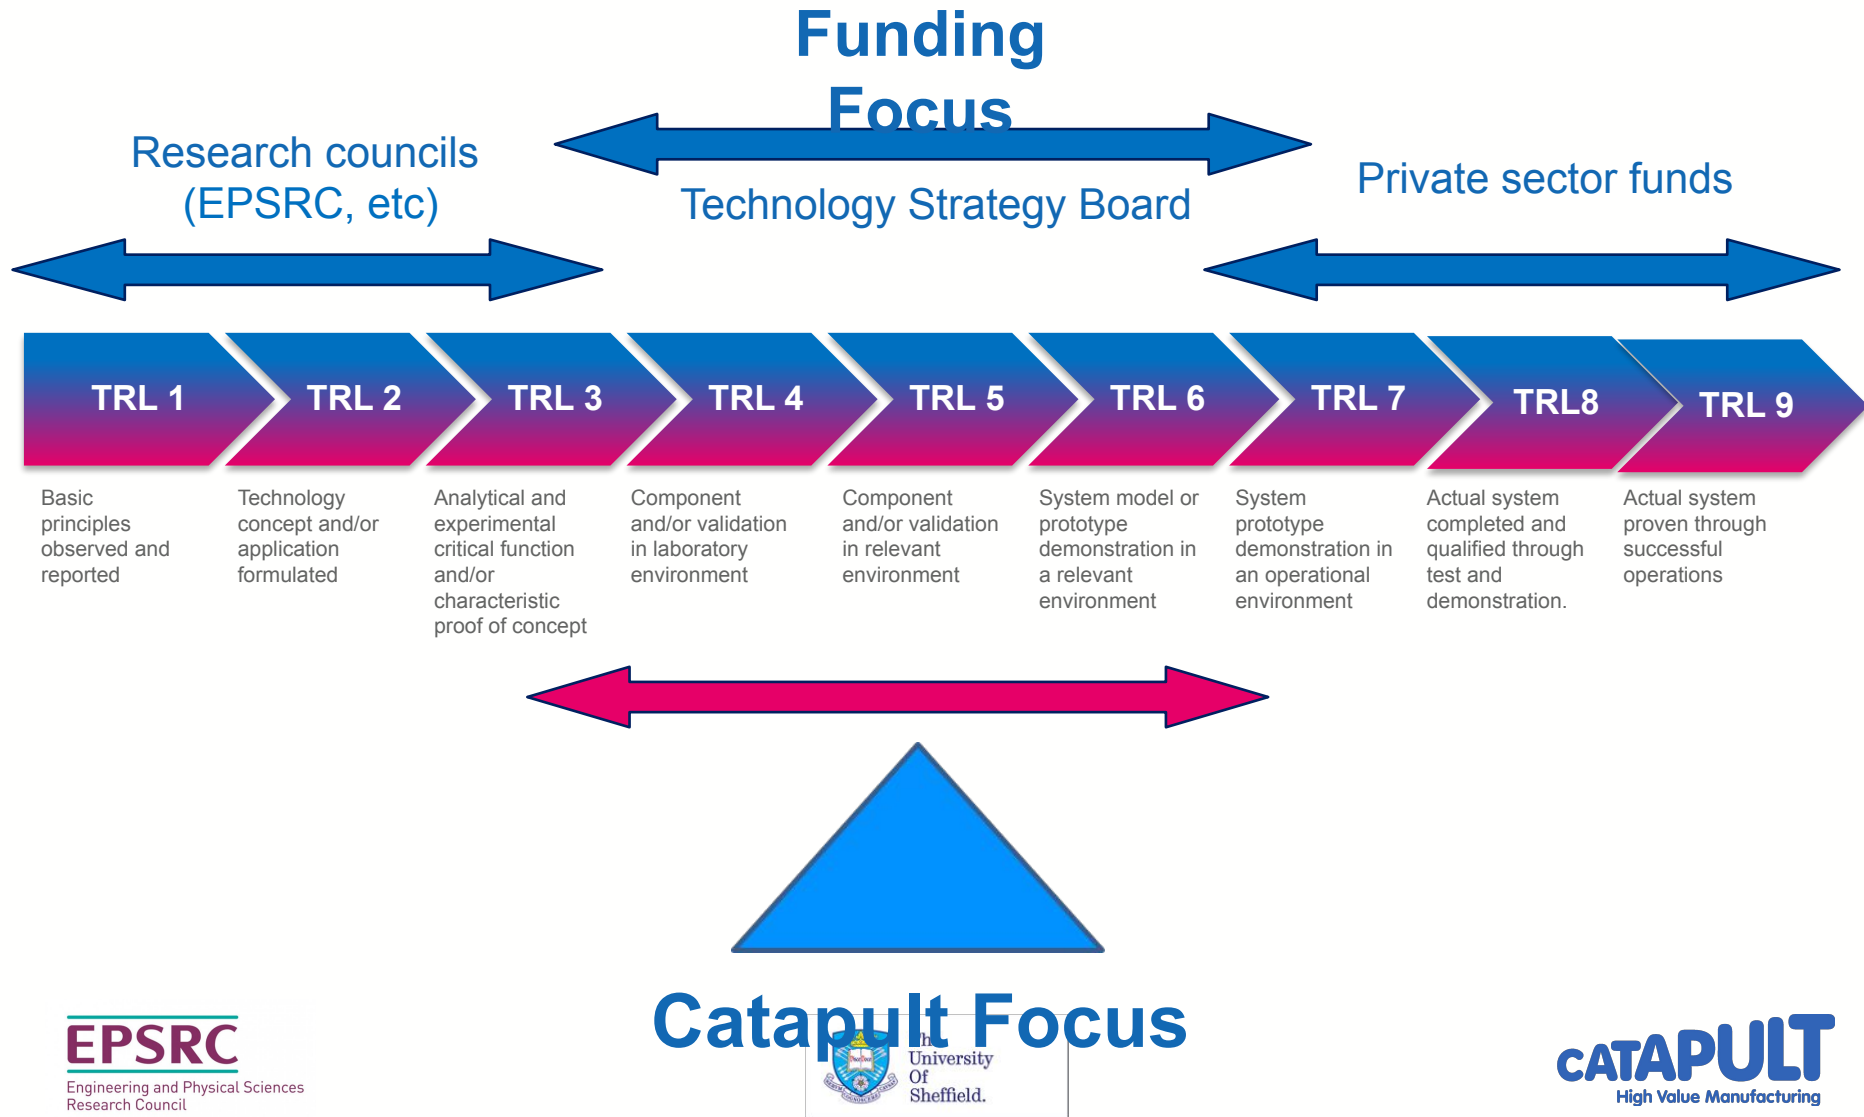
Funding Focus

Research councils (EPSRC, etc)

Technology Strategy Board

Private sector funds

TRL 1

TRL 2

TRL 3

TRL 4

TRL 5

TRL 6

TRL 7

TRL8

TRL 9

Basic principles observed and reported

Technology concept and/or application formulated

Analytical and experimental critical function and/or characteristic proof of concept

Component and/or validation in laboratory environment

Component and/or validation in relevant environment

System model or prototype demonstration in a relevant environment

System prototype demonstration in an operational environment

Actual system completed and qualified through test and demonstration.

Actual system proven through successful operations

Catapult Focus

EPSRC
Engineering and Physical Sciences Research Council

The University Of Sheffield.

CATAPULT
High Value Manufacturing